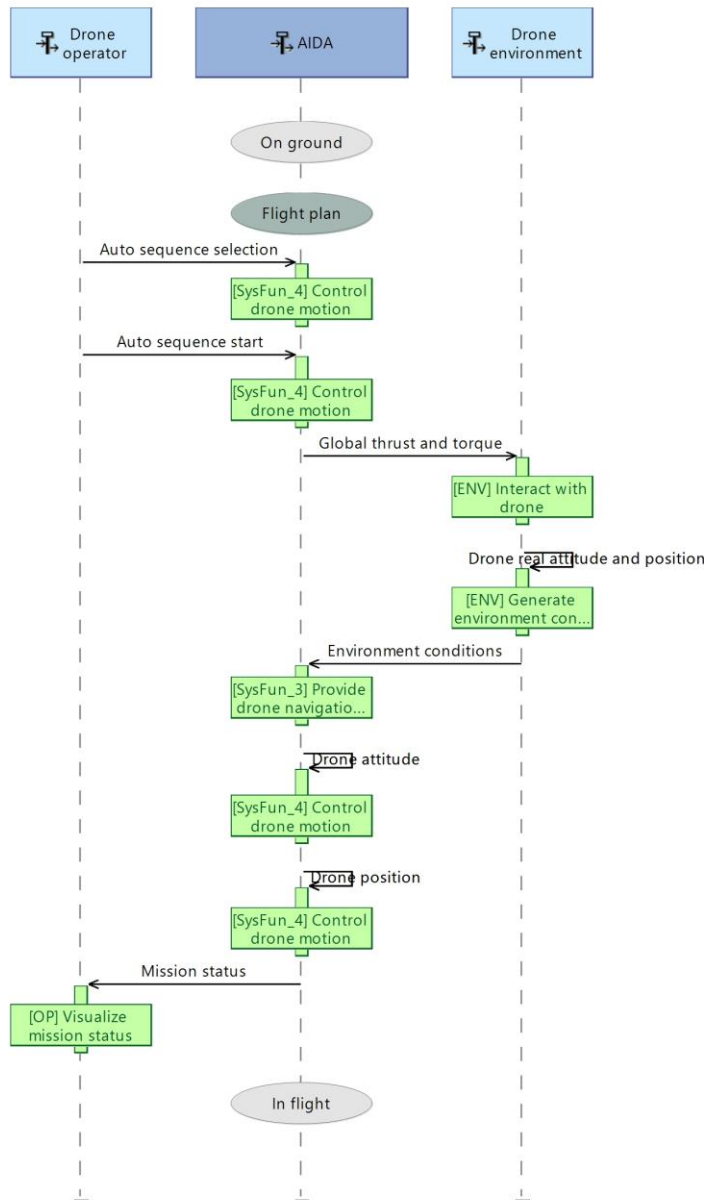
Drone operator

AIDA

Drone environment

On ground

Flight plan

Auto sequence selection

[SysFun_4] Control drone motion

Auto sequence start

[SysFun_4] Control drone motion

Global thrust and torque

[ENV] Interact with drone

Drone real attitude and position

[ENV] Generate environment con...

Environment conditions

[SysFun_3] Provide drone navigatio...

Drone attitude

[SysFun_4] Control drone motion

Drone position

[SysFun_4] Control drone motion

Mission status

[OP] Visualize mission status

In flight